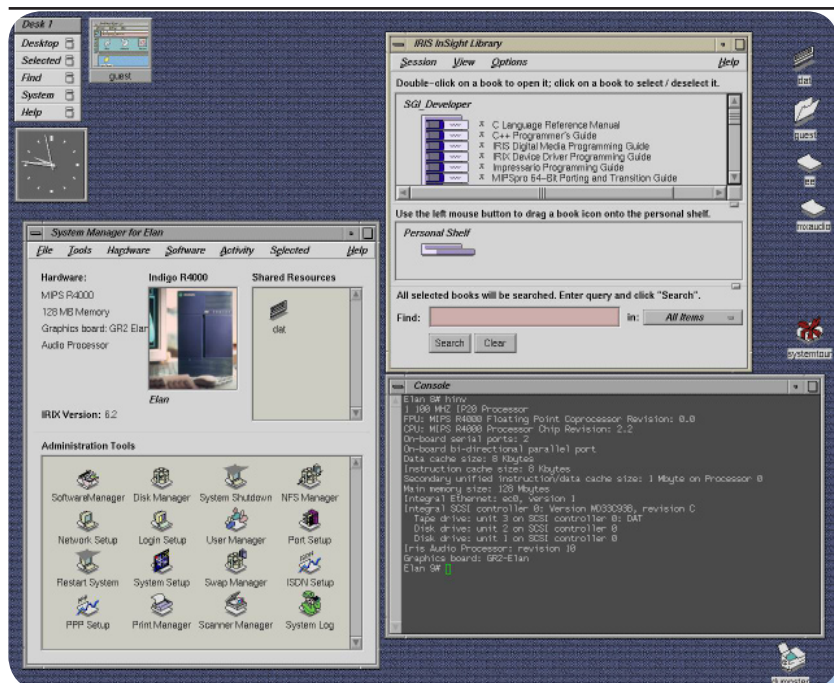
Desk 1
Desktop
Selected
Find
System
Help

guest

IRIS InSight Library
Session View Options Help
Double-click on a book to open it; click on a book to select / deselect it.
SGI_Developer
C Language Reference Manual
C++ Programmer's Guide
IRIS Digital Media Programming Guide
IRIX Device Driver Programming Guide
Impressario Programming Guide
MIPSpro 64-Bit Porting and Transition Guide
Use the left mouse button to drag a book icon onto the personal shelf.
Personal Shelf
All selected books will be searched. Enter query and click "Search".
Find: in: All Items
Search Clear

dat
guest
cc
mixaudio
systemtour

System Manager for Elan
File Tools Hardware Software Activity Selected Help
Hardware:
MIPS R4000
128 MB Memory
Graphics board: GR2 Elan
Audio Processor
Indigo R4000
Elan
Shared Resources
dat
IRIX Version: 6.2
Administration Tools
SoftwareManager Disk Manager System Shutdown NFS Manager
Network Setup Login Setup User Manager Port Setup
Restart System System Setup Swap Manager ISDN Setup
PPP Setup Print Manager Scanner Manager System Log

Console
Elan 9# hinv
1 100 MHZ IP20 Processor
FPU: MIPS R4000 Floating Point Coprocessor Revision: 0.0
CPU: MIPS R4000 Processor Chip Revision: 2.2
On-board serial ports: 2
On-board bi-directional parallel port
Data cache size: 8 Kbytes
Instruction cache size: 8 Kbytes
Secondary unified instruction/data cache size: 1 Mbyte on Processor 0
Main memory size: 128 Mbytes
Integral Ethernet: ec0, version 1
Integral SCSI controller 0: Version WD33C93B, revision C
Tape drive: unit 3 on SCSI controller 0: DAT
Disk drive: unit 2 on SCSI controller 0
Disk drive: unit 1 on SCSI controller 0
Iris Audio Processor: revision 10
Graphics board: GR2-Elan
Elan 9#

dumpster